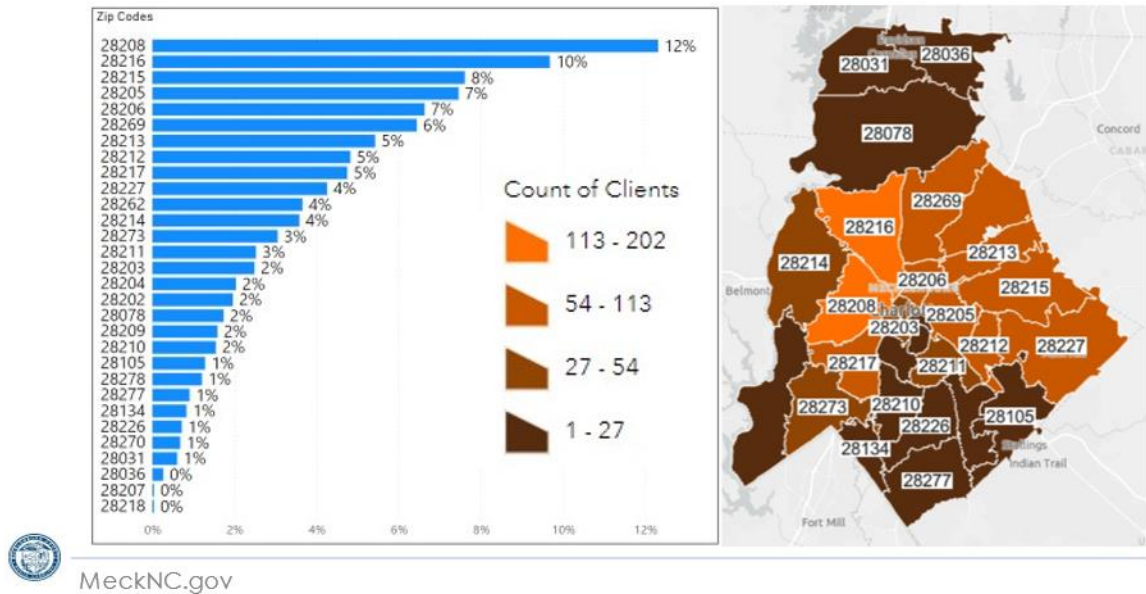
Zip Codes

| Zip Code | Percent |
|---|---|
| 28208 | 12% |
| 28216 | 10% |
| 28215 | 8% |
| 28205 | 7% |
| 28206 | 7% |
| 28269 | 6% |
| 28213 | 5% |
| 28212 | 5% |
| 28217 | 5% |
| 28227 | 4% |
| 28262 | 4% |
| 28214 | 4% |
| 28273 | 3% |
| 28211 | 3% |
| 28203 | 2% |
| 28204 | 2% |
| 28202 | 2% |
| 28078 | 2% |
| 28209 | 2% |
| 28210 | 2% |
| 28105 | 1% |
| 28278 | 1% |
| 28277 | 1% |
| 28134 | 1% |
| 28226 | 1% |
| 28270 | 1% |
| 28031 | 1% |
| 28036 | 0% |
| 28207 | 0% |
| 28218 | 0% |

0% 2% 4% 6% 8% 10% 12%

Count of Clients
113 - 202
54 - 113
27 - 54
1 - 27

28031 28036 28078 Concord 28216 28269 28214 28213 28206 Belmont 28215 28208 28203 28205 28212 28227 28217 28211 28273 28210 28105 28226 28134 Indian Trail 28277 Fort Mill

MeckNC.gov